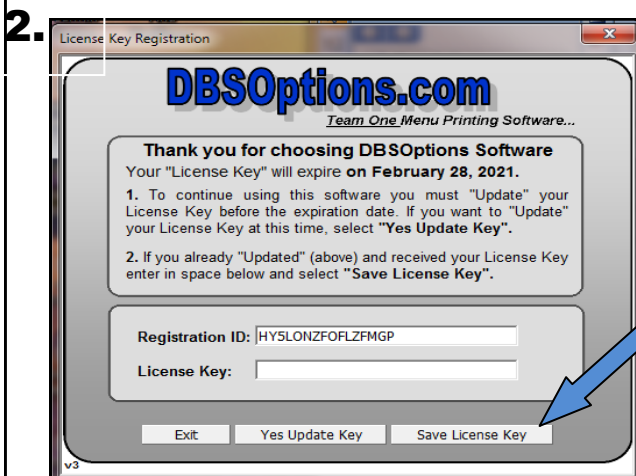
2.

License Key Registration

DBSOptions.com

Team One Menu Printing Software...

Thank you for choosing DBSOptions Software

Your "License Key" will expire on February 28, 2021.

1. To continue using this software you must "Update" your License Key before the expiration date. If you want to "Update" your License Key at this time, select "Yes Update Key".

2. If you already "Updated" (above) and received your License Key enter in space below and select "Save License Key".

Registration ID: HY5LONZFOFLZFMGP

License Key:

Exit

Yes Update Key

Save License Key

v3